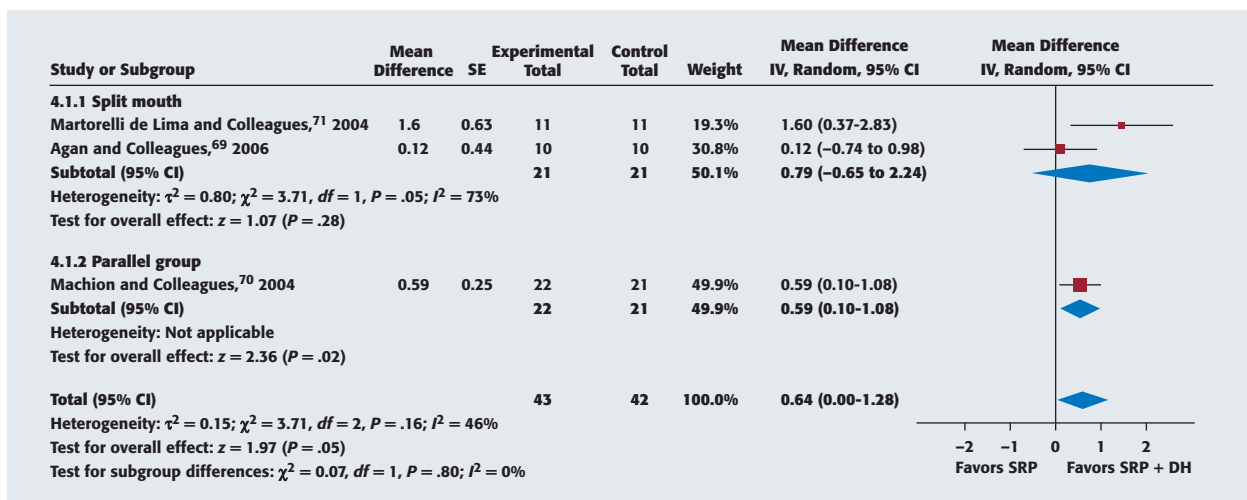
| Study or Subgroup | Mean Difference | SE | Experimental Total | Control Total | Weight | Mean Difference IV, Random, 95% CI | Mean Difference IV, Random, 95% CI |
|---|---|---|---|---|---|---|---|
| **4.1.1 Split mouth** | | | | | | | |
| Martorelli de Lima and Colleagues,$^{71}$ 2004 | 1.6 | 0.63 | 11 | 11 | 19.3% | 1.60 (0.37-2.83) | |
| Agan and Colleagues,$^{69}$ 2006 | 0.12 | 0.44 | 10 | 10 | 30.8% | 0.12 (−0.74 to 0.98) | |
| **Subtotal (95% CI)** | | | 21 | 21 | 50.1% | 0.79 (−0.65 to 2.24) | |
| Heterogeneity: $\tau^2 = 0.80$; $\chi^2 = 3.71$, $df = 1$, $P = .05$; $I^2 = 73\%$ | | | | | | | |
| Test for overall effect: $z = 1.07$ ($P = .28$) | | | | | | | |
| **4.1.2 Parallel group** | | | | | | | |
| Machion and Colleagues,$^{70}$ 2004 | 0.59 | 0.25 | 22 | 21 | 49.9% | 0.59 (0.10-1.08) | |
| **Subtotal (95% CI)** | | | 22 | 21 | 49.9% | 0.59 (0.10-1.08) | |
| Heterogeneity: Not applicable | | | | | | | |
| Test for overall effect: $z = 2.36$ ($P = .02$) | | | | | | | |
| **Total (95% CI)** | | | 43 | 42 | 100.0% | 0.64 (0.00-1.28) | |
| Heterogeneity: $\tau^2 = 0.15$; $\chi^2 = 3.71$, $df = 2$, $P = .16$; $I^2 = 46\%$ | | | | | | | |
| Test for overall effect: $z = 1.97$ ($P = .05$) | | | | | | | |
| Test for subgroup differences: $\chi^2 = 0.07$, $df = 1$, $P = .80$; $I^2 = 0\%$ | | | | | | | |

−2 −1 0 1 2
Favors SRP Favors SRP + DH